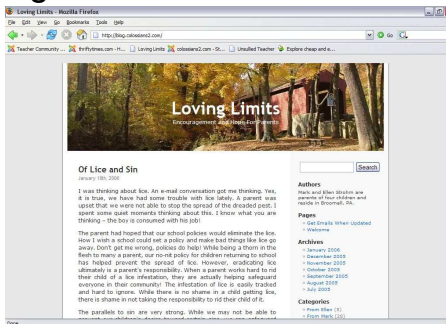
Loving Limits - Mozilla Firefox

File Edit View Go Bookmarks Tools Help

http://blog.colossians2.com/

Go

Teacher Community ... thriftytimes.com -H... Loving Limits colossians2.com - St... Unsullied Teacher Explore cheap and e...

Loving Limits

Encouragement and Hope For Parents

Of Lice and Sin

January 18th, 2006

I was thinking about lice. An e-mail conversation got me thinking. Yes, it is true, we have had some trouble with lice lately. A parent was upset that we were not able to stop the spread of the dreaded pest. I spent some quiet moments thinking about this. I know what you are thinking – the boy is consumed with his job!

The parent had hoped that our school policies would eliminate the lice. How I wish a school could set a policy and make bad things like lice go away. Don't get me wrong, policies do help! While being a thorn in the flesh to many a parent, our no-nit policy for children returning to school has helped prevent the spread of lice. However, eradicating lice ultimately is a parent's responsibility. When a parent works hard to rid their child of a lice infestation, they are actually helping safeguard everyone in their community! The infestation of lice is easily tracked and hard to ignore. While there is no shame in a child getting lice, there is shame in not taking the responsibility to rid their child of it.

The parallels to sin are very strong. While we may not be able to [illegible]

Search

Authors

Mark and Ellen Strohm are parents of four children and reside in Broomall, PA.

Pages

» Get Emails When Updated
» Welcome

Archives

» January 2006
» December 2005
» November 2005
» October 2005
» September 2005
» August 2005
» July 2005

Categories

» From Ellen (5)
» From Mark (20)

Done